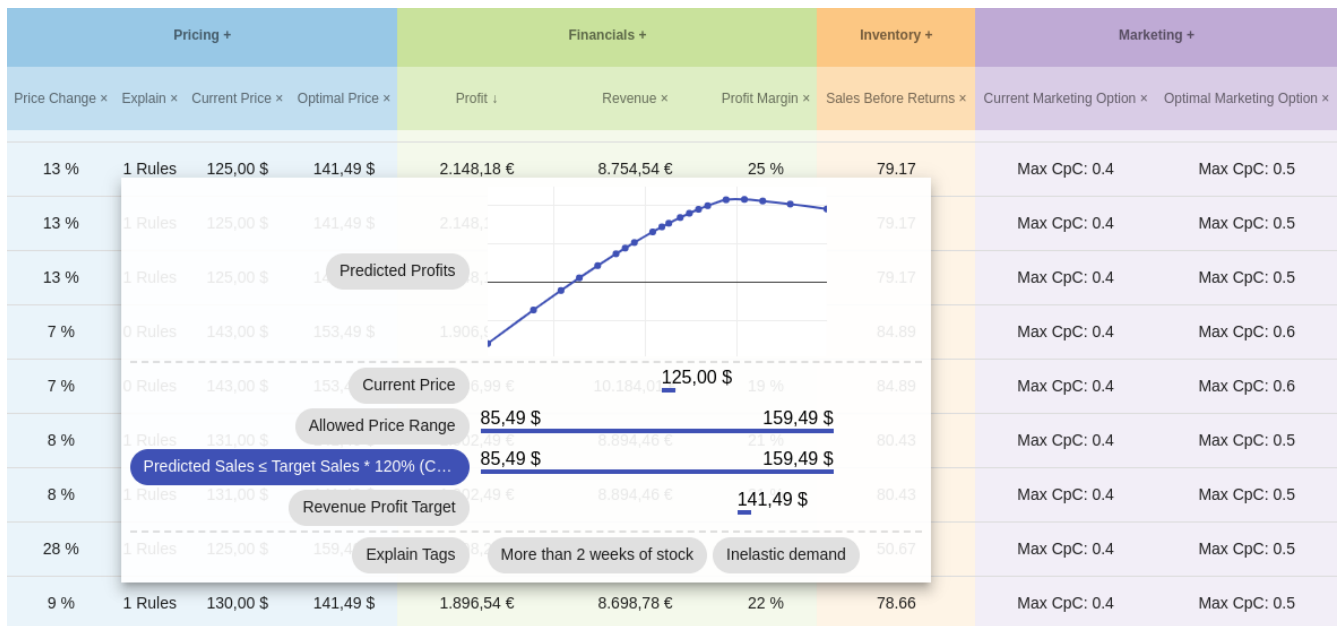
| Pricing + | | | | Financials + | | | Inventory + | Marketing + | |
|---|---|---|---|---|---|---|---|---|---|
| Price Change × | Explain × | Current Price × | Optimal Price × | Profit ↓ | Revenue × | Profit Margin × | Sales Before Returns × | Current Marketing Option × | Optimal Marketing Option × |
| 13 % | 1 Rules | 125,00 $ | 141,49 $ | 2.148,18 € | 8.754,54 € | 25 % | 79.17 | Max CpC: 0.4 | Max CpC: 0.5 |
| 13 % | 1 Rules | 125,00 $ | 141,49 $ | 2.148,1 | | | 79.17 | Max CpC: 0.4 | Max CpC: 0.5 |
| 13 % | 1 Rules | 125,00 $ | | 8,1 | | | 79.17 | Max CpC: 0.4 | Max CpC: 0.5 |
| 7 % | 0 Rules | 143,00 $ | 153,49 $ | 1.906,5 | | | 84.89 | Max CpC: 0.4 | Max CpC: 0.6 |
| 7 % | 0 Rules | 143,00 $ | 153,4 | 6,99 € | 10.184,0 | 19 % | 84.89 | Max CpC: 0.4 | Max CpC: 0.6 |
| 8 % | 1 Rules | 131,00 $ | | 02,49 € | 8.894,46 € | 21 % | 80.43 | Max CpC: 0.4 | Max CpC: 0.5 |
| 8 % | 1 Rules | 131,00 $ | | 02,49 € | 8.894,46 € | | 80.43 | Max CpC: 0.4 | Max CpC: 0.5 |
| 28 % | 1 Rules | 125,00 $ | 159,4 | 8,2 | | | 50.67 | Max CpC: 0.4 | Max CpC: 0.5 |
| 9 % | 1 Rules | 130,00 $ | 141,49 $ | 1.896,54 € | 8.698,78 € | 22 % | 78.66 | Max CpC: 0.4 | Max CpC: 0.5 |

Predicted Profits

Current Price
125,00 $

Allowed Price Range
85,49 $ 159,49 $

Predicted Sales ≤ Target Sales * 120% (C…
85,49 $ 159,49 $

Revenue Profit Target
141,49 $

Explain Tags
More than 2 weeks of stock
Inelastic demand